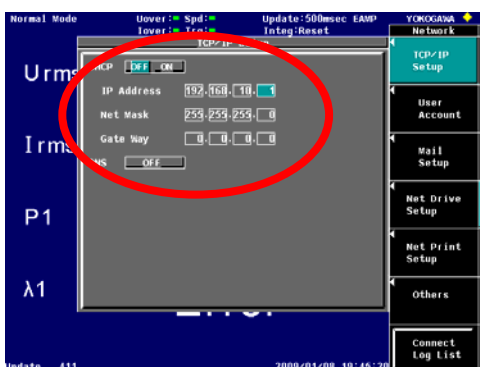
Normal Mode
Uover: Spd:
Iover: Trg:
Update:500msec EAMP
Integ:Reset
YOKOGAWA
Network

TCP/IP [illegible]

Urms
Irms
P1
λ1

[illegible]HCP OFF ON
IP Address 192.168.10.1
Net Mask 255.255.255.0
Gate Way 0.0.0.0
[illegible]NS OFF

TCP/IP Setup
User Account
Mail Setup
Net Drive Setup
Net Print Setup
Others
Connect Log List

Update 411
2000/01/08 10:46:20